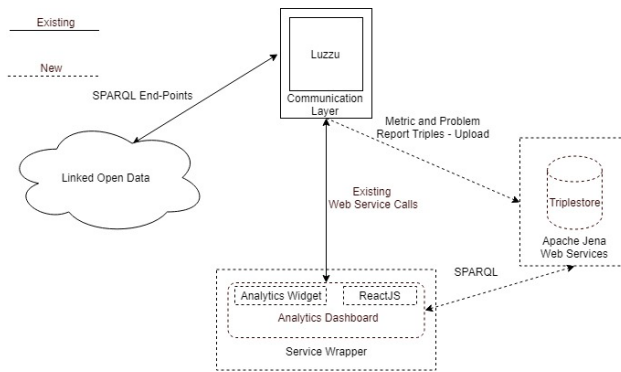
Existing

New

Luzzu

Communication Layer

SPARQL End-Points

Linked Open Data

Metric and Problem Report Triples - Upload

Existing Web Service Calls

Triplestore

Apache Jena Web Services

SPARQL

Analytics Widget

ReactJS

Analytics Dashboard

Service Wrapper